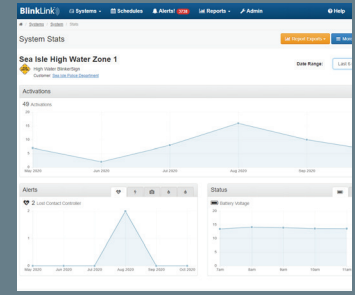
BlinkLink | Systems | Schedules | Alerts! 3738 | Reports | Admin | Help

Systems / System / Stats

System Stats

Request Exports | Mo

Sea Isle High Water Zone 1

High Water BlinkerSign

Customer: Sea Isle Police Department

Date Range: Last

Activations

49 Activations

20

15

10

5

0

May 2020

Jun 2020

Jul 2020

Aug 2020

Sep 2020

Alerts

2 Lost Contact Controller

3

2

1

0

May 2020

Jun 2020

Jul 2020

Aug 2020

Sep 2020

Oct 2020

Status

Battery Voltage

20

15

10

5

0

7am

8am

9am

10am

11am